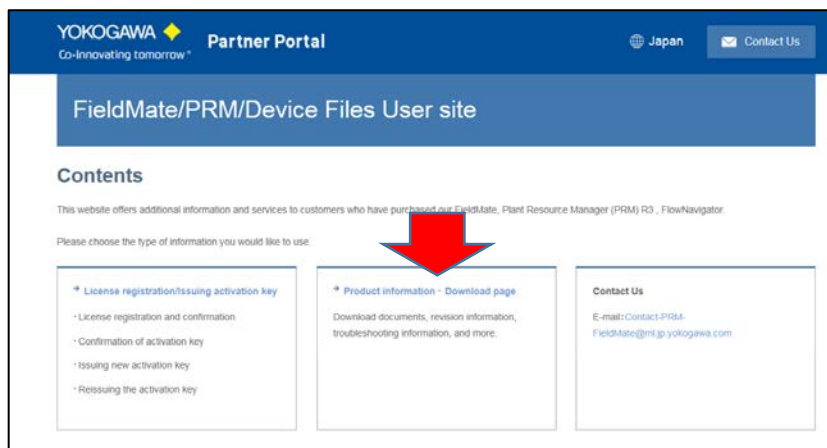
YOKOGAWA
Co-Innovating tomorrow™

Partner Portal

Japan

Contact Us

FieldMate/PRM/Device Files User site

Contents

This website offers additional information and services to customers who have purchased our FieldMate, Plant Resource Manager (PRM) R3 , FlowNavigator.

Please choose the type of information you would like to use.

License registration/Issuing activation key

・License registration and confirmation

・Confirmation of activation key

・Issuing new activation key

・Reissuing the activation key

Product information・Download page

Download documents, revision information, troubleshooting information, and more.

Contact Us

E-mail:Contact-PRM-FieldMate@ml.jp.yokogawa.com